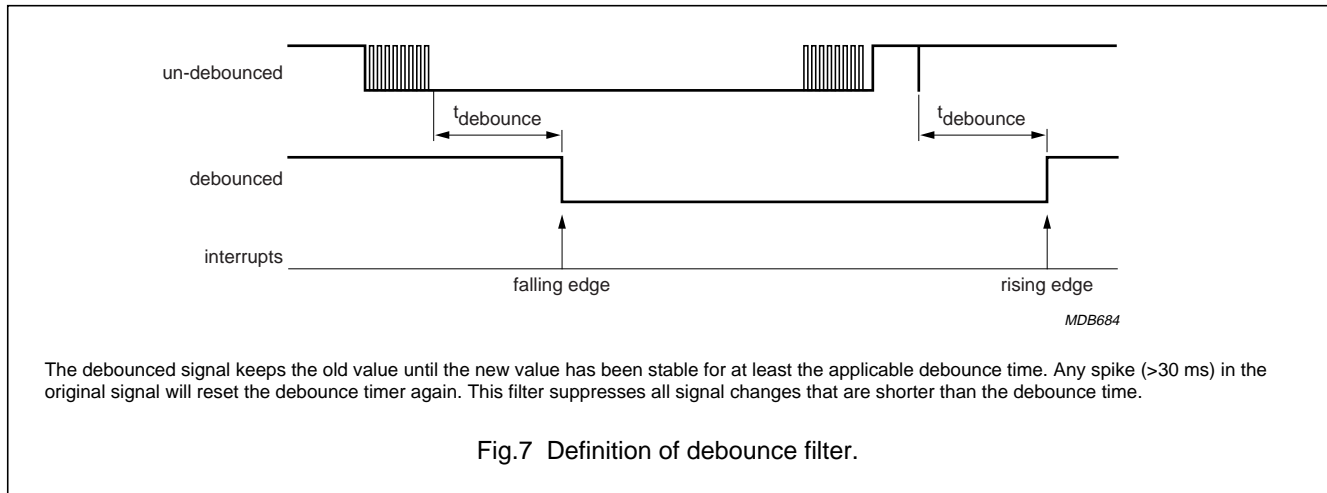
un-debounced

$t_{debounce}$

$t_{debounce}$

debounced

interrupts

falling edge

rising edge

MDB684

The debounced signal keeps the old value until the new value has been stable for at least the applicable debounce time. Any spike (>30 ms) in the original signal will reset the debounce timer again. This filter suppresses all signal changes that are shorter than the debounce time.

Fig.7 Definition of debounce filter.